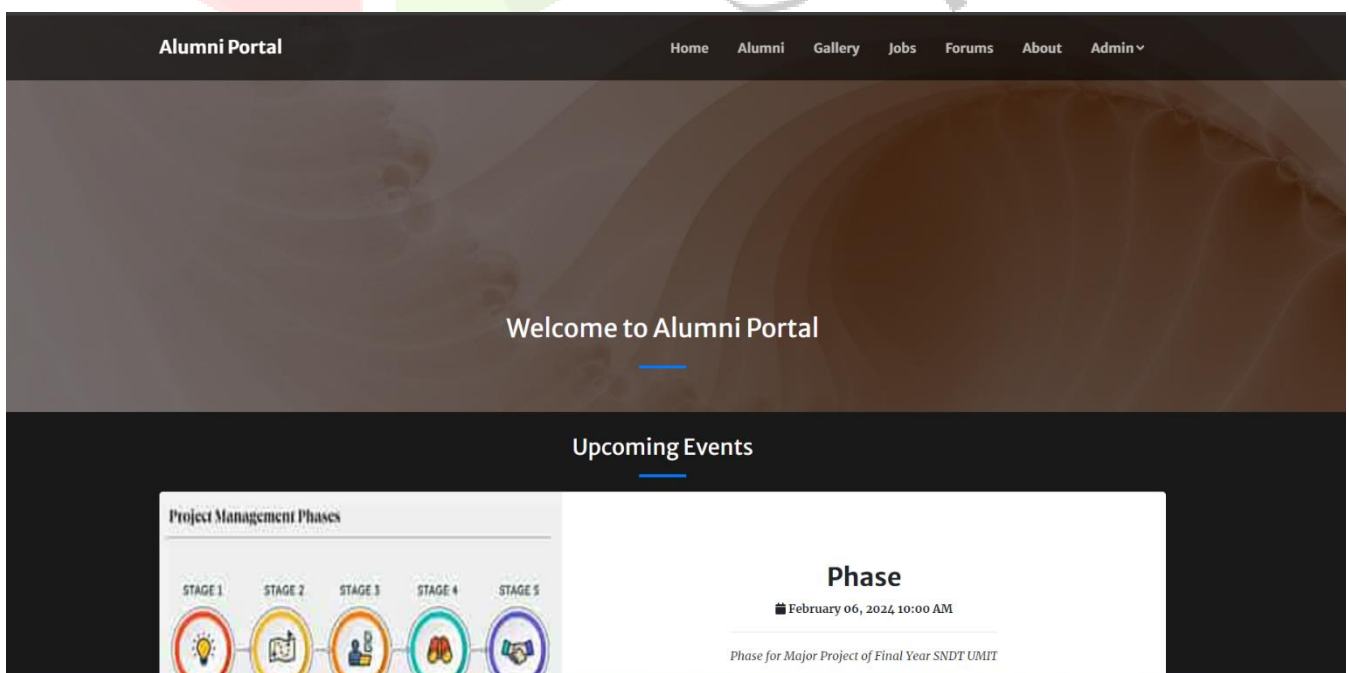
Alumni Portal

Home Alumni Gallery Jobs Forums About Admin

Welcome to Alumni Portal

Upcoming Events

Project Management Phases

STAGE 1 STAGE 2 STAGE 3 STAGE 4 STAGE 5

Phase

February 06, 2024 10:00 AM

Phase for Major Project of Final Year SNDT UMIT